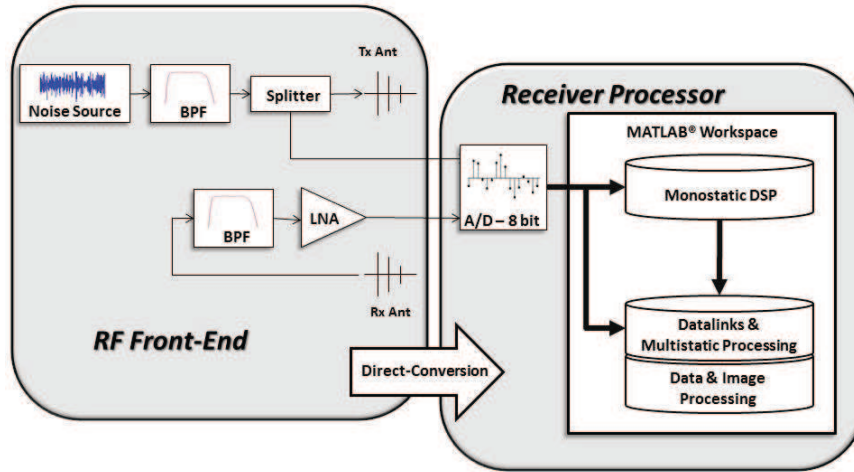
Noise Source

BPF

Splitter

Tx Ant

Receiver Processor

MATLAB® Workspace

BPF

LNA

A/D – 8 bit

Monostatic DSP

Rx Ant

RF Front-End

Datalinks & Multistatic Processing

Direct-Conversion

Data & Image Processing